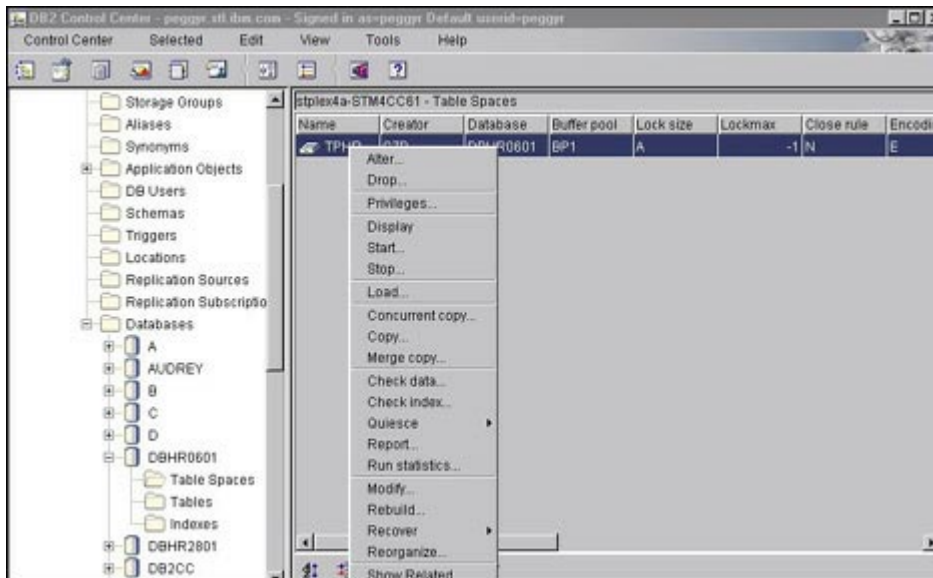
DB2 Control Center - peggyr.stl.ibm.com - Signed in as=peggyr Default userid=peggyr

Control Center Selected Edit View Tools Help

Storage Groups
Aliases
Synonyms
Application Objects
DB Users
Schemas
Triggers
Locations
Replication Sources
Replication Subscriptio
Databases
A
AUDREY
B
C
D
DBHR0601
Table Spaces
Tables
Indexes
DBHR2801
DB2CC

stplex4a-STM4CC61 - Table Spaces

| Name | Creator | Database | Buffer pool | Lock size | Lockmax | Close rule | Encodi |
|---|---|---|---|---|---|---|---|
| TPH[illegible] | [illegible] | D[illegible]R0601 | BP1 | A | -1 | N | E |

Alter...
Drop...
Privileges...
Display
Start...
Stop...
Load...
Concurrent copy...
Copy...
Merge copy...
Check data...
Check index...
Quiesce
Report...
Run statistics...
Modify...
Rebuild...
Recover
Reorganize...
Show Related